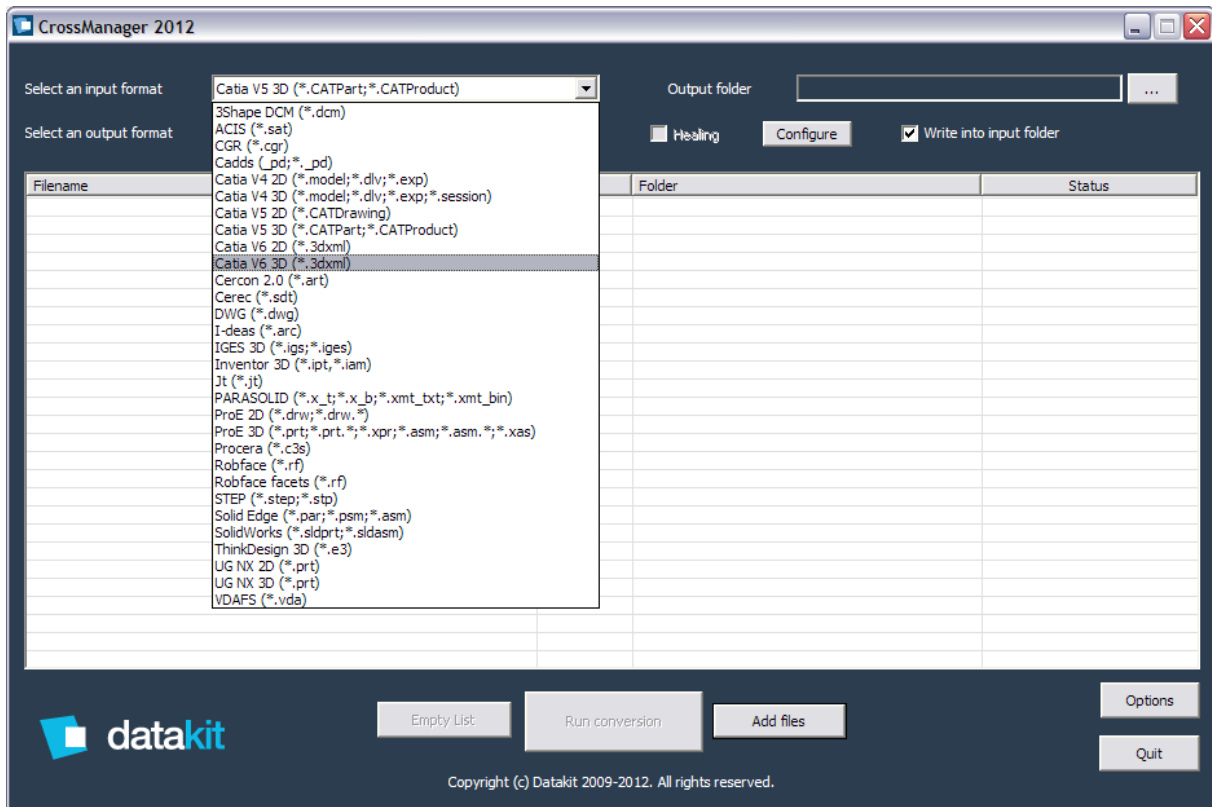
CrossManager 2012

Select an input format
Catia V5 3D (*.CATPart;*.CATProduct)
Output folder
...
Select an output format
Healing
Configure
Write into input folder

3Shape DCM (*.dcm)
ACIS (*.sat)
CGR (*.cgr)
Cadds (_pd;*._pd)
Catia V4 2D (*.model;*.dlv;*.exp)
Catia V4 3D (*.model;*.dlv;*.exp;*.session)
Catia V5 2D (*.CATDrawing)
Catia V5 3D (*.CATPart;*.CATProduct)
Catia V6 2D (*.3dxml)
Catia V6 3D (*.3dxml)
Cercon 2.0 (*.art)
Cerec (*.sdt)
DWG (*.dwg)
I-deas (*.arc)
IGES 3D (*.igs;*.iges)
Inventor 3D (*.ipt,*.iam)
Jt (*.jt)
PARASOLID (*.x_t;*.x_b;*.xmt_txt;*.xmt_bin)
ProE 2D (*.drw;*.drw.*)
ProE 3D (*.prt;*.prt.*;*.xpr;*.asm;*.asm.*;*.xas)
Procera (*.c3s)
Robface (*.rf)
Robface facets (*.rf)
STEP (*.step;*.stp)
Solid Edge (*.par;*.psm;*.asm)
SolidWorks (*.sldprt;*.sldasm)
ThinkDesign 3D (*.e3)
UG NX 2D (*.prt)
UG NX 3D (*.prt)
VDAFS (*.vda)

| Filename | | Folder | Status |
|---|---|---|---|

datakit
Empty List
Run conversion
Add files
Options
Quit
Copyright (c) Datakit 2009-2012. All rights reserved.